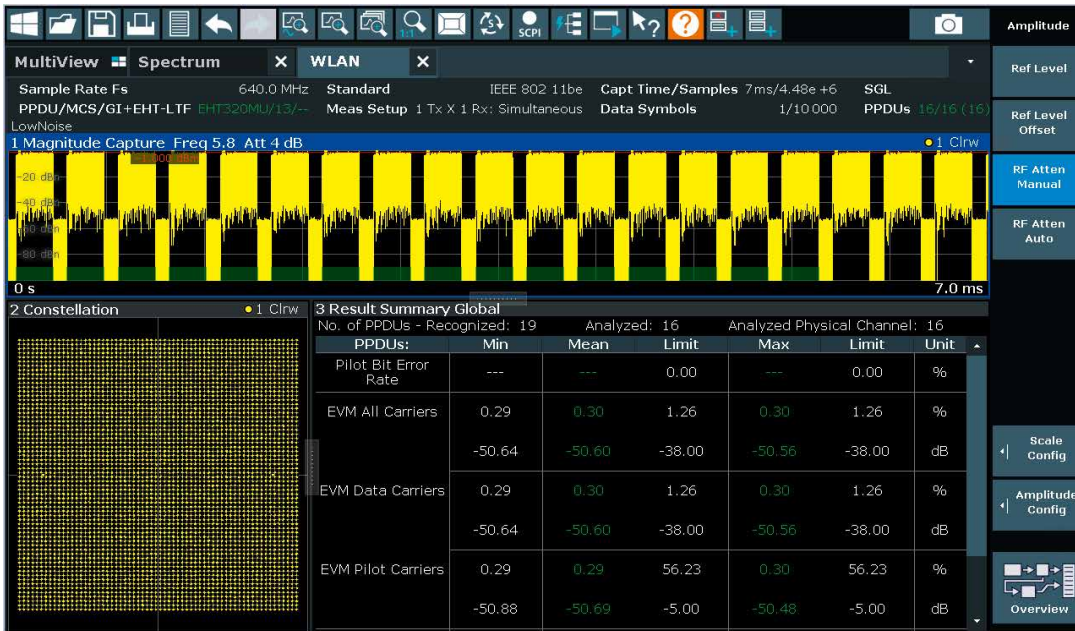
SCPI

Amplitude

MultiView Spectrum × WLAN ×

Sample Rate Fs 640.0 MHz Standard IEEE 802 11be Capt Time/Samples 7ms/4.48e+6 SGL
PPDU/MCS/GI+EHT-LTF EHT320MU/13/-- Meas Setup 1 Tx X 1 Rx: Simultaneous Data Symbols 1/10 000 PPDUs 16/16 (16)
LowNoise

1 Magnitude Capture Freq 5.8 Att 4 dB ●1 Clrw
-1.000 dBm
-20 dBm
-40 dBm
-60 dBm
-80 dBm
0 s 7.0 ms

2 Constellation ●1 Clrw

3 Result Summary Global
No. of PPDUs - Recognized: 19 Analyzed: 16 Analyzed Physical Channel: 16

| PPDUs: | Min | Mean | Limit | Max | Limit | Unit |
|---|---|---|---|---|---|---|
| Pilot Bit Error Rate | --- | --- | 0.00 | --- | 0.00 | % |
| EVM All Carriers | 0.29 | 0.30 | 1.26 | 0.30 | 1.26 | % |
| | -50.64 | -50.60 | -38.00 | -50.56 | -38.00 | dB |
| EVM Data Carriers | 0.29 | 0.30 | 1.26 | 0.30 | 1.26 | % |
| | -50.64 | -50.60 | -38.00 | -50.56 | -38.00 | dB |
| EVM Pilot Carriers | 0.29 | 0.29 | 56.23 | 0.30 | 56.23 | % |
| | -50.88 | -50.69 | -5.00 | -50.48 | -5.00 | dB |

Ref Level
Ref Level Offset
RF Atten Manual
RF Atten Auto
Scale Config
Amplitude Config
Overview